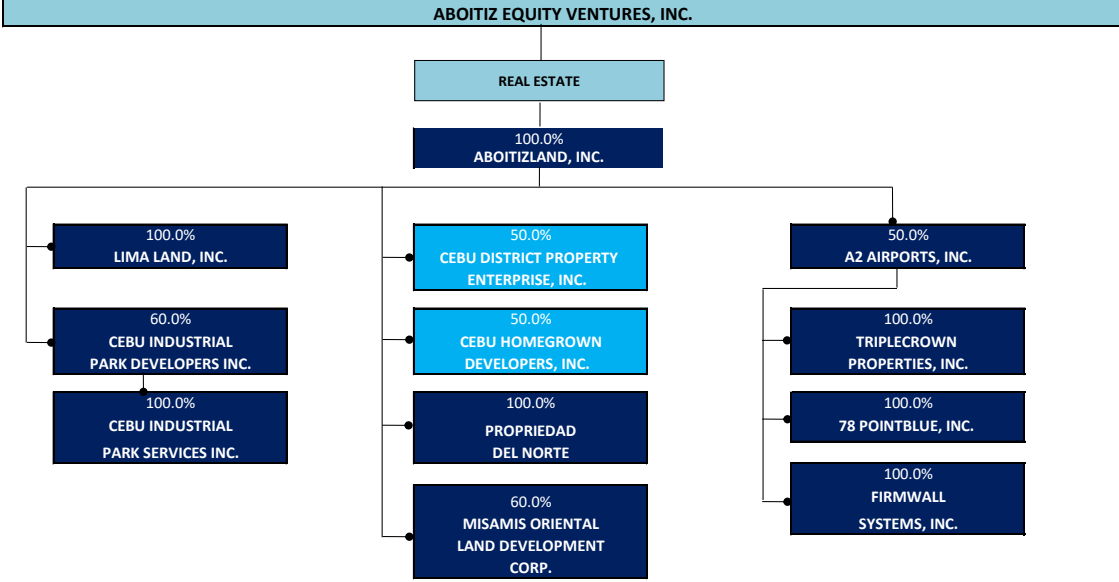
ABOITIZ EQUITY VENTURES, INC.

REAL ESTATE

100.0%
ABOITIZLAND, INC.

100.0%
LIMA LAND, INC.

60.0%
CEBU INDUSTRIAL PARK DEVELOPERS INC.

100.0%
CEBU INDUSTRIAL PARK SERVICES INC.

50.0%
CEBU DISTRICT PROPERTY ENTERPRISE, INC.

50.0%
CEBU HOMEGROWN DEVELOPERS, INC.

100.0%
PROPRIEDAD DEL NORTE

60.0%
MISAMIS ORIENTAL LAND DEVELOPMENT CORP.

50.0%
A2 AIRPORTS, INC.

100.0%
TRIPLECROWN PROPERTIES, INC.

100.0%
78 POINTBLUE, INC.

100.0%
FIRMWALL SYSTEMS, INC.